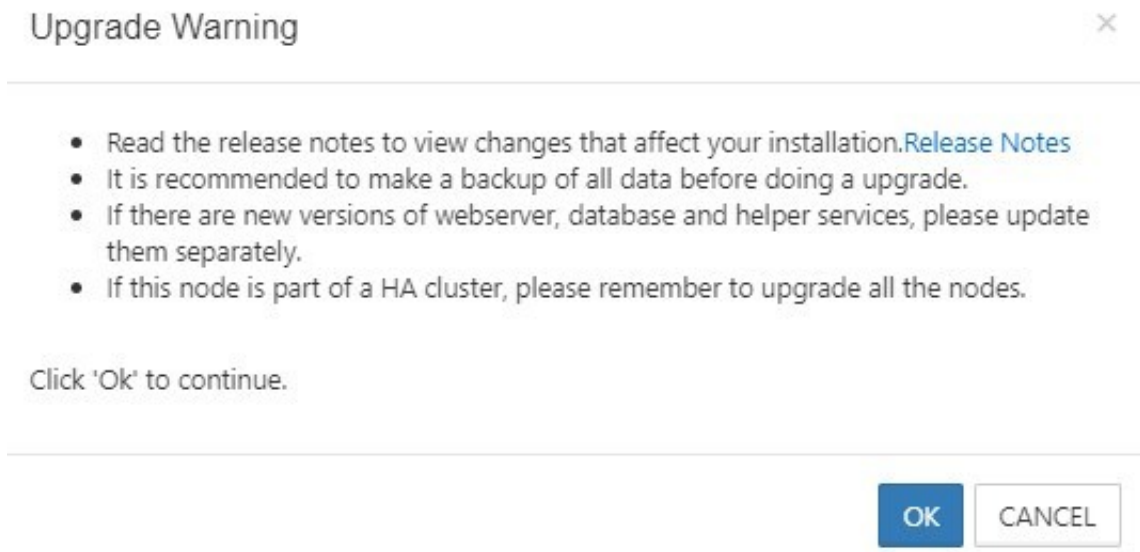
Upgrade Warning

×

- Read the release notes to view changes that affect your installation.Release Notes
- It is recommended to make a backup of all data before doing a upgrade.
- If there are new versions of webserver, database and helper services, please update them separately.
- If this node is part of a HA cluster, please remember to upgrade all the nodes.

Click 'Ok' to continue.

OK CANCEL